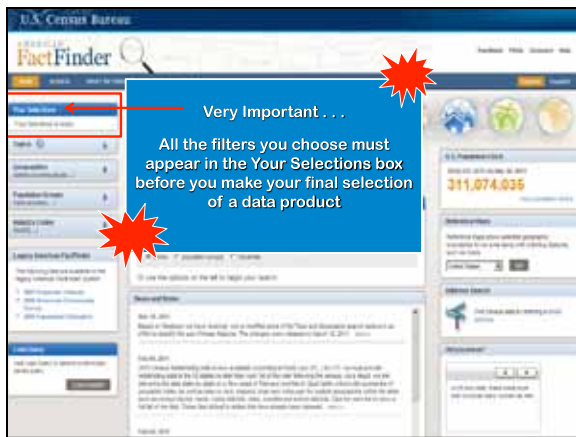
U.S. Census Bureau

AMERICAN FactFinder

Your Selections

Your Selections is empty

Topics

Geographies

Population Groups

Industry Codes

Legacy American FactFinder

Very Important . . .

All the filters you choose must appear in the Your Selections box before you make your final selection of a data product

U.S. Population Clock

311,074,035

Reference Maps

Address Search

News and Notes

Go